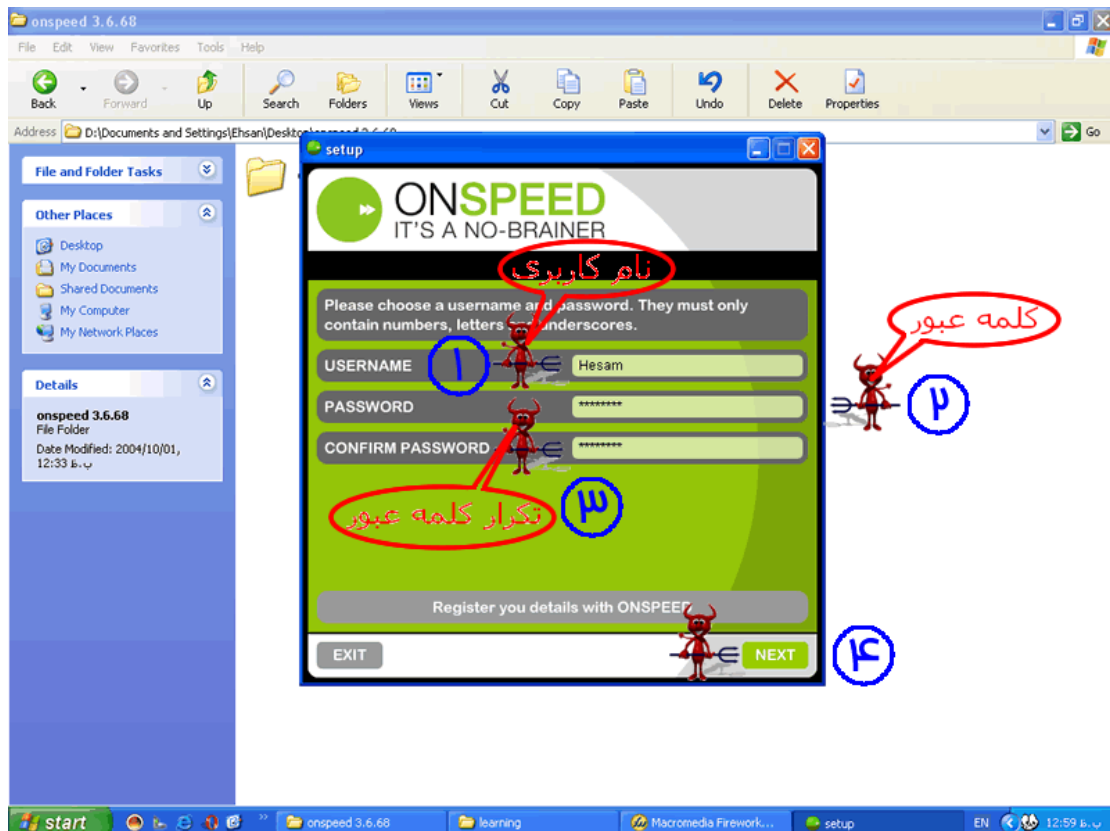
onspeed 3.6.68

File Edit View Favorites Tools Help

Back Forward Up Search Folders Views Cut Copy Paste Undo Delete Properties

Address D:\Documents and Settings\Ehsan\Desktop\onspeed 3.6.68 Go

File and Folder Tasks

Other Places
Desktop
My Documents
Shared Documents
My Computer
My Network Places

Details
onspeed 3.6.68
File Folder
Date Modified: 2004/10/01, 12:33 ب.ظ

setup

ONSPEED
IT'S A NO-BRAINER

نام کاربری

Please choose a username and password. They must only contain numbers, letters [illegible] underscores.

کلمه عبور

USERNAME ۱ Hesam
PASSWORD ********* ۲
CONFIRM PASSWORD *********

۳ تکرار کلمه عبور

Register you details with ONSPEED

EXIT NEXT ۴

start onspeed 3.6.68 learning Macromedia Firework... setup EN 12:59 ب.ظ